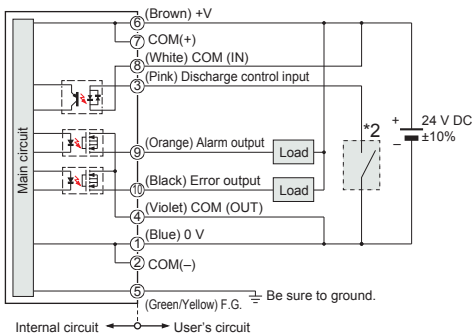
Main circuit

⑥ (Brown) +V
⑦ COM(+)
⑧ (White) COM (IN)
③ (Pink) Discharge control input
⑨ (Orange) Alarm output
Load
⑩ (Black) Error output
Load
④ (Violet) COM (OUT)
① (Blue) 0 V
② COM(−)
⑤ (Green/Yellow) F.G.
Be sure to ground.

*2

+
−
24 V DC
±10%

Internal circuit
User's circuit